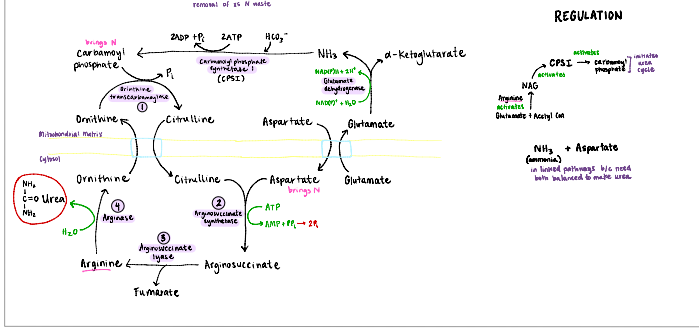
removal of xs N waste

REGULATION

brings N
Carbamoyl phosphate

2ADP + $P_i$
2ATP
$HCO_3^-$
$NH_3$
α-ketoglutarate

Carbamoyl phosphate synthetase I (CPSI)

$P_i$

Ornithine transcarbamoylase
1

NADPH + $H^+$
Glutamate dehydrogenase
$NAD(P)^+$ + $H_2O$

Ornithine
Citrulline
Aspartate
Glutamate

Mitochondrial matrix

Cytosol

Ornithine
Citrulline
Aspartate
brings N
Glutamate

$NH_2$
C=O Urea
$NH_2$

4
Arginase

$H_2O$

2
Argininosuccinate synthetase

ATP
AMP + $PP_i$ → 2$P_i$

3
Argininosuccinate lyase

Arginine
Argininosuccinate

Fumarate

activates
CPSI → carbamoyl phosphate
initiates urea cycle
activates
NAG
Arginine
activates
Glutamate + Acetyl CoA

$NH_3$ + Aspartate
(ammonia)
in linked pathways b/c need both balanced to make urea